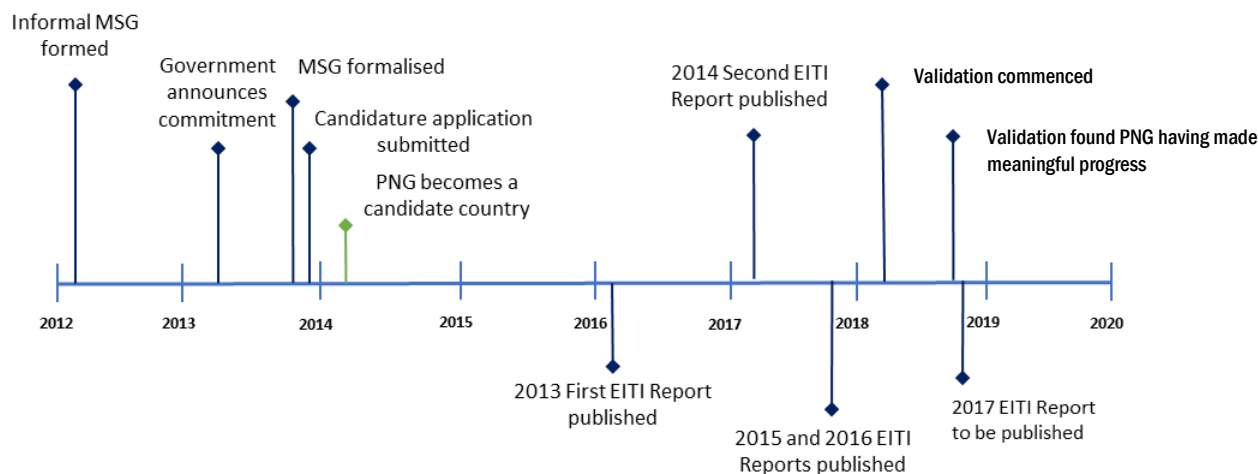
Informal MSG formed

Government announces commitment

MSG formalised

Candidature application submitted

PNG becomes a candidate country

2014 Second EITI Report published

Validation commenced

Validation found PNG having made meaningful progress

2012

2013

2014

2015

2016

2017

2018

2019

2020

2013 First EITI Report published

2015 and 2016 EITI Reports published

2017 EITI Report to be published